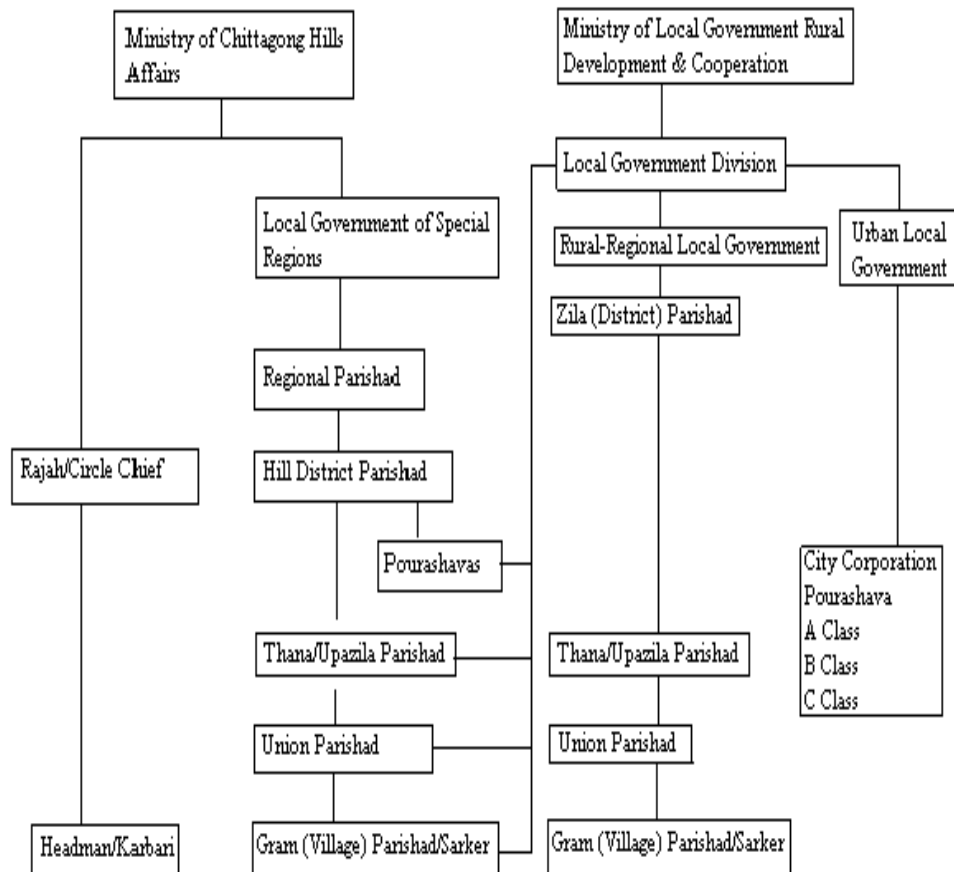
Ministry of Chittagong Hills Affairs

Ministry of Local Government Rural Development & Cooperation

Local Government Division

Local Government of Special Regions

Rural-Regional Local Government

Urban Local Government

Zila (District) Parishad

Regional Parishad

Rajah/Circle Chief

Hill District Parishad

Pourashavas

City Corporation
Pourashava
A Class
B Class
C Class

Thana/Upazila Parishad

Thana/Upazila Parishad

Union Parishad

Union Parishad

Headman/Karbari

Gram (Village) Parishad/Sarker

Gram (Village) Parishad/Sarker